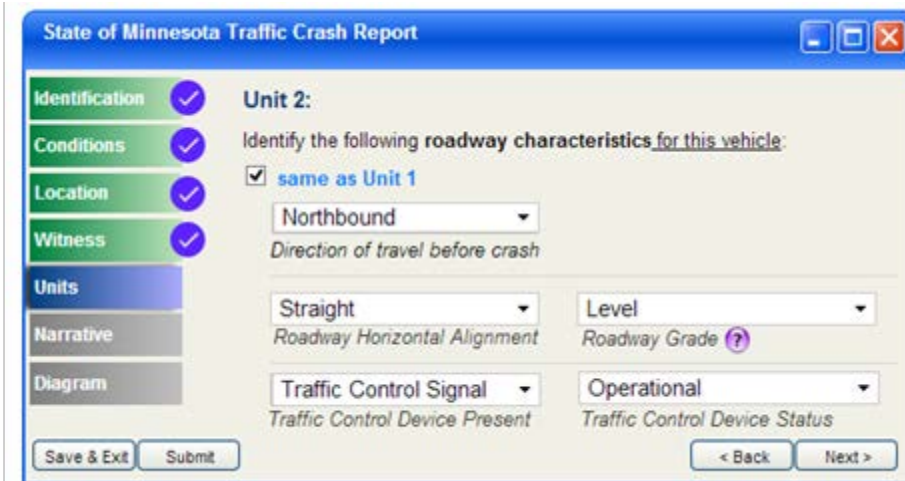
State of Minnesota Traffic Crash Report

Identification

Conditions

Location

Witness

Units

Narrative

Diagram

Unit 2:

Identify the following **roadway characteristics** for this vehicle:

☑ same as Unit 1

Northbound

Direction of travel before crash

Straight

Roadway Horizontal Alignment

Level

Roadway Grade ?

Traffic Control Signal

Traffic Control Device Present

Operational

Traffic Control Device Status

Save & Exit

Submit

< Back

Next >